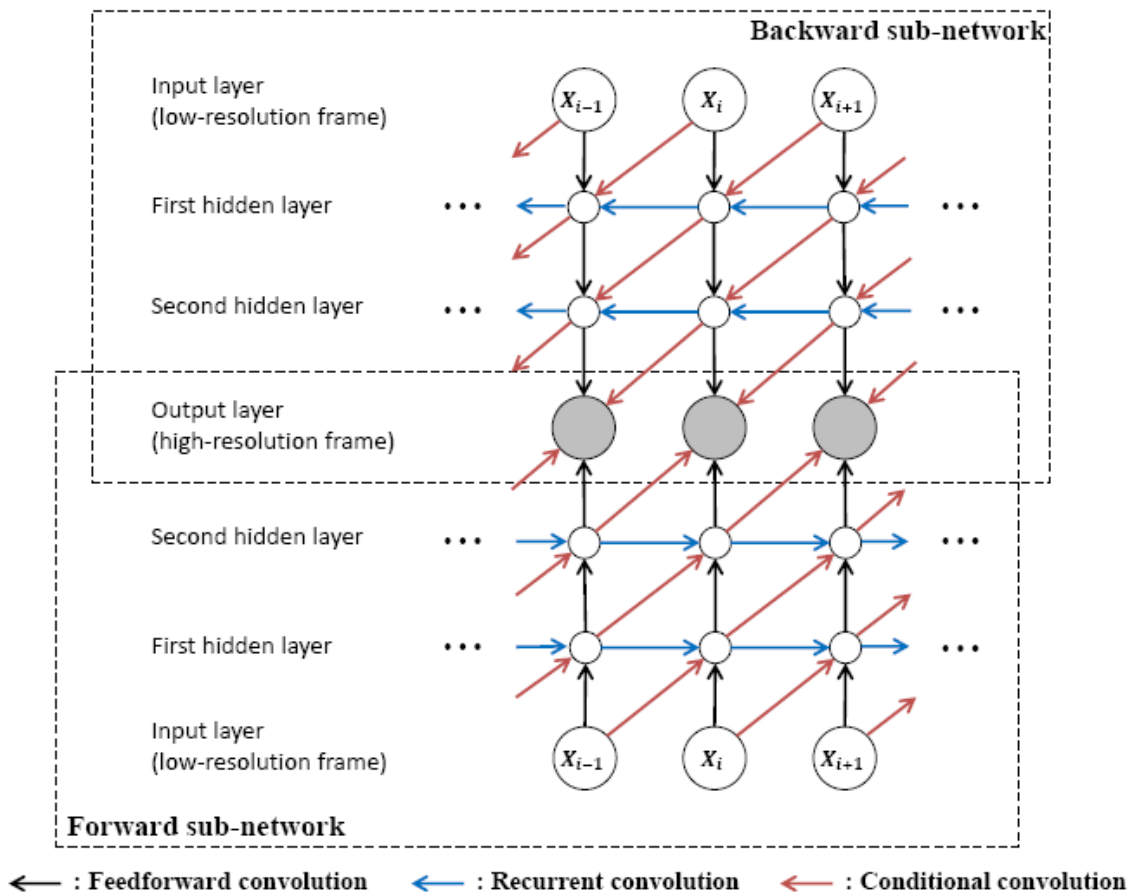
Backward sub-network

Input layer
(low-resolution frame)

$X_{i-1}$ $X_i$ $X_{i+1}$

First hidden layer • • • • • •

Second hidden layer • • • • • •

Output layer
(high-resolution frame)

Second hidden layer • • • • • •

First hidden layer • • • • • •

Input layer
(low-resolution frame)

$X_{i-1}$ $X_i$ $X_{i+1}$

Forward sub-network

: Feedforward convolution : Recurrent convolution : Conditional convolution